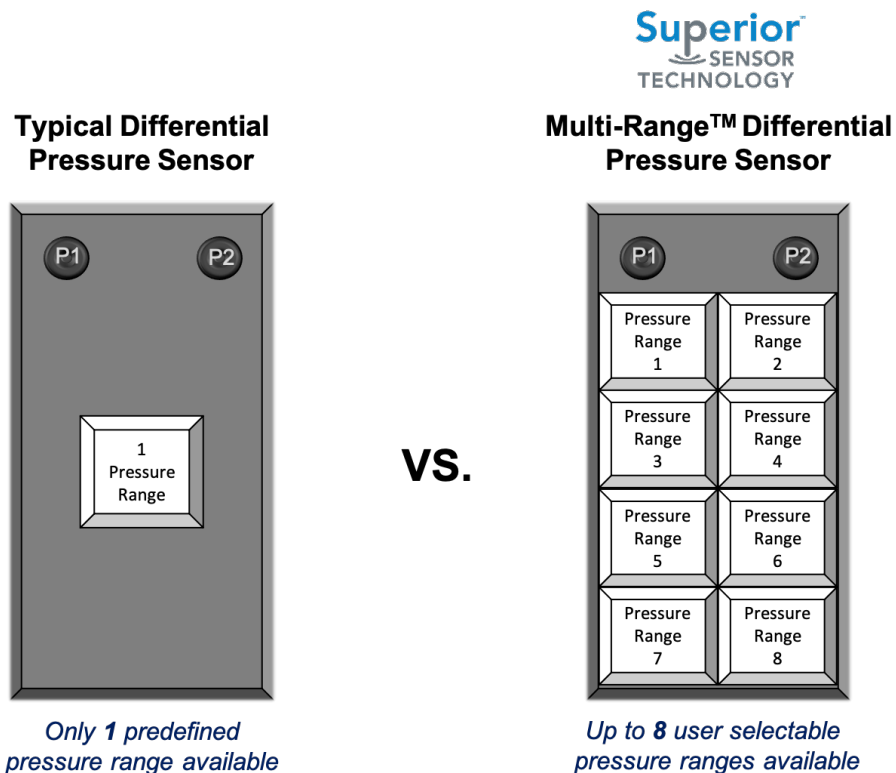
Superior™ SENSOR TECHNOLOGY

Typical Differential Pressure Sensor

P1 P2

1 Pressure Range

Only **1** predefined pressure range available

VS.

Multi-Range™ Differential Pressure Sensor

P1 P2

| Pressure Range 1 | Pressure Range 2 |
|---|---|
| Pressure Range 3 | Pressure Range 4 |
| Pressure Range 5 | Pressure Range 6 |
| Pressure Range 7 | Pressure Range 8 |

Up to **8** user selectable pressure ranges available